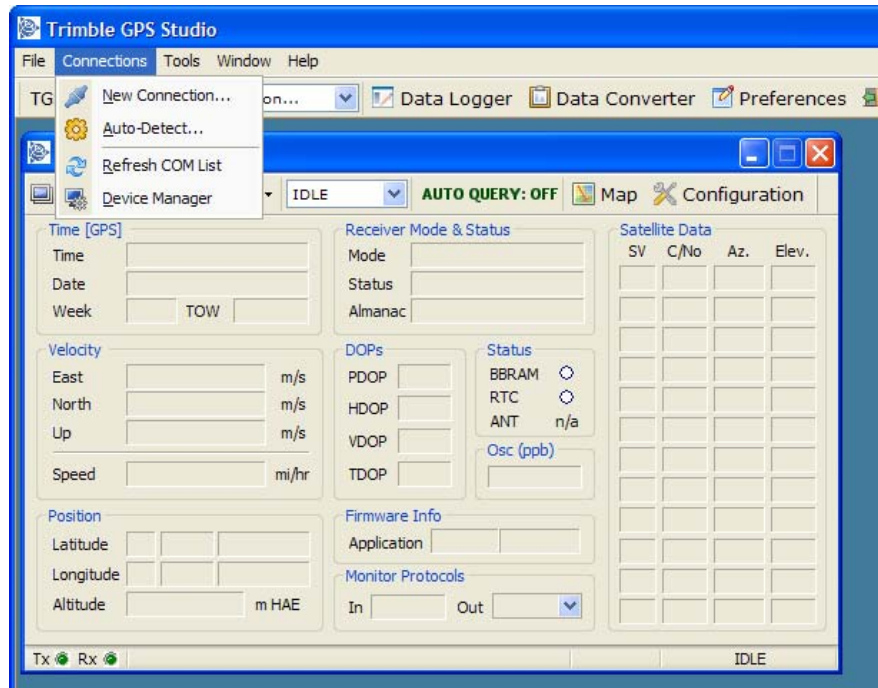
Trimble GPS Studio

File Connections Tools Window Help

TG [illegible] on... Data Logger Data Converter Preferences

New Connection...
Auto-Detect...
Refresh COM List
Device Manager

IDLE AUTO QUERY: OFF Map Configuration

Time [GPS]
Time
Date
Week TOW

Velocity
East m/s
North m/s
Up m/s
Speed mi/hr

Position
Latitude
Longitude
Altitude m HAE

Receiver Mode & Status
Mode
Status
Almanac

DOPs
PDOP
HDOP
VDOP
TDOP

Status
BBRAM
RTC
ANT n/a

Osc (ppb)

Firmware Info
Application

Monitor Protocols
In Out

Satellite Data
| SV | C/No | Az. | Elev. |
|---|---|---|---|

Tx Rx IDLE